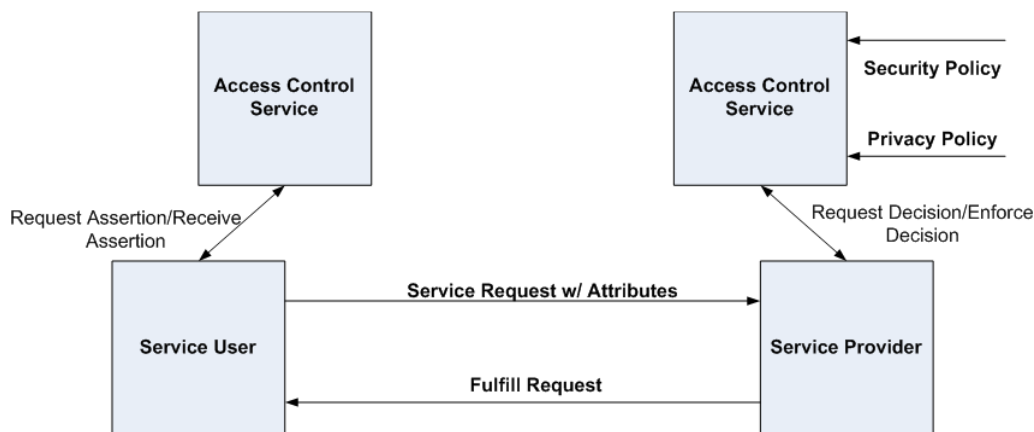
Access Control Service

Access Control Service

Security Policy

Privacy Policy

Request Assertion/Receive Assertion

Request Decision/Enforce Decision

Service Request w/ Attributes

Service User

Service Provider

Fulfill Request